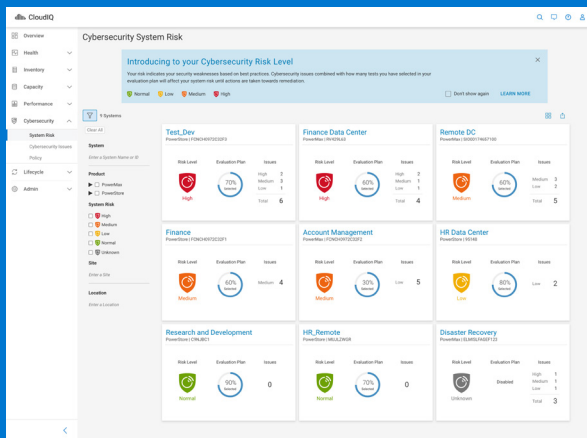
CloudIQ

Overview
Health
Inventory
Capacity
Performance
Cybersecurity
System Risk
Cybersecurity Issues
Policy
Lifecycle
Admin

Cybersecurity System Risk

Introducing to your Cybersecurity Risk Level

Your risk indicates your security weaknesses based on best practices. Cybersecurity issues combined with how many tests you have selected in your evaluation plan will affect your system risk until actions are taken towards remediation.

Normal Low Medium High

Don't show again LEARN MORE

9 Systems

Clear All

System
Enter a System Name or ID

Product
PowerMax
PowerStore

System Risk
High
Medium
Low
Normal
Unknown

Site
Enter a Site

Location
Enter a Location

Test_Dev
PowerStore | FCNCH0972C32F3
Risk Level High
Evaluation Plan 70% Selected
Issues High 2 Medium 3 Low 1 Total 6

Finance Data Center
PowerMax | R492BL63
Risk Level High
Evaluation Plan 60% Selected
Issues High 2 Medium 1 Low 1 Total 4

Remote DC
PowerMax | SIO001746B7180
Risk Level Medium
Evaluation Plan 60% Selected
Issues Medium 3 Low 2 Total 5

Finance
PowerStore | FCNCH0972C32F1
Risk Level Medium
Evaluation Plan 60% Selected
Issues Medium 4

Account Management
PowerStore | FCNCH0972C32F2
Risk Level Medium
Evaluation Plan 30% Selected
Issues Low 5

HR Data Center
PowerStore | R5148
Risk Level Low
Evaluation Plan 80% Selected
Issues Low 2

Research and Development
PowerStore | CNNJBC1
Risk Level Normal
Evaluation Plan 90% Selected
Issues 0

HR_Remote
PowerStore | MLUL2WGR
Risk Level Normal
Evaluation Plan 70% Selected
Issues 0

Disaster Recovery
PowerMax | ELMISFAEF123
Risk Level Unknown
Evaluation Plan Disabled
Issues High 1 Medium 1 Low 1 Total 3